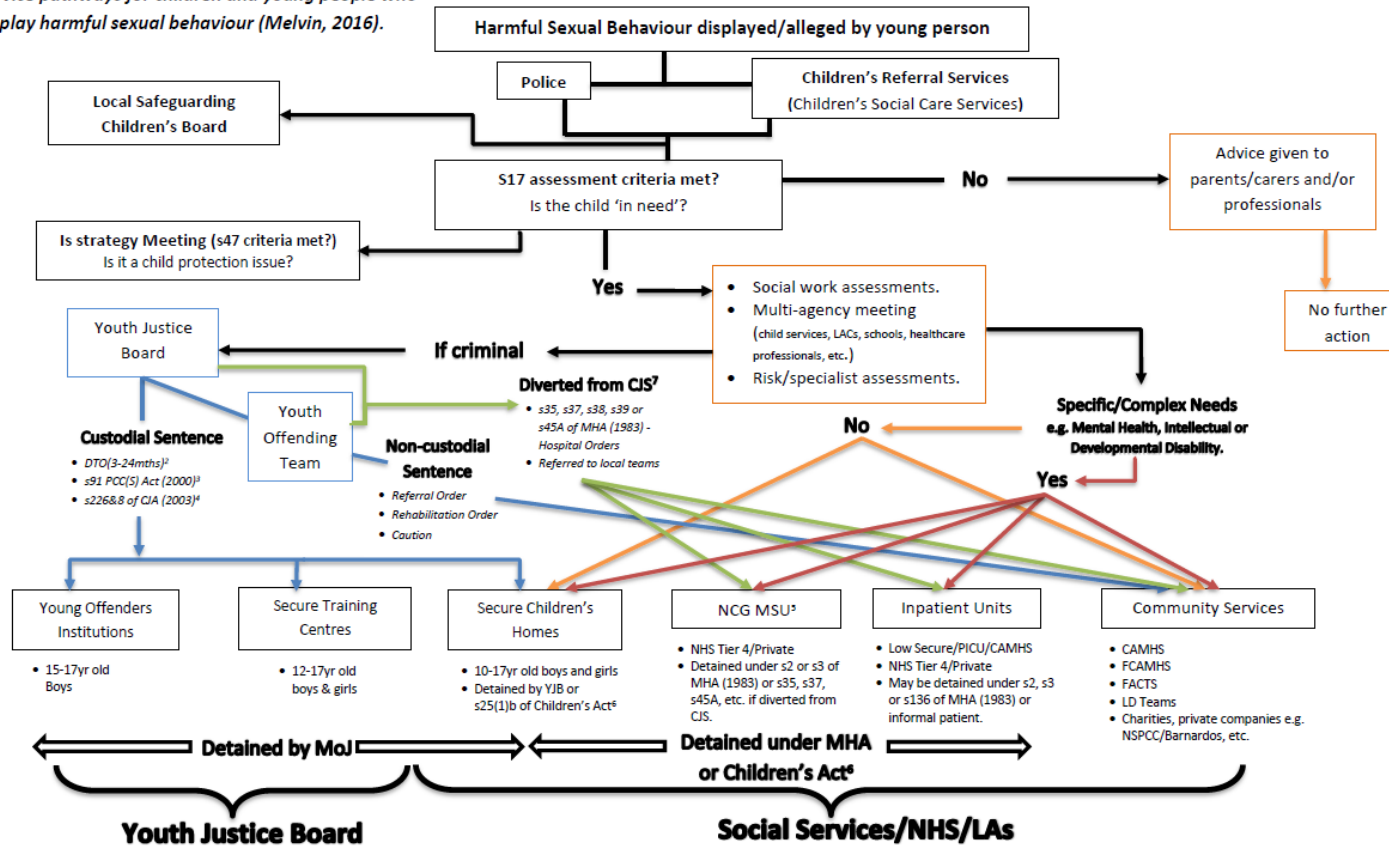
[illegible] pathways for children and young people who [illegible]play harmful sexual behaviour (Melvin, 2016).

Harmful Sexual Behaviour displayed/alleged by young person

Police

Children's Referral Services (Children's Social Care Services)

Local Safeguarding Children's Board

S17 assessment criteria met? Is the child 'in need'?

No

Advice given to parents/carers and/or professionals

No further action

Is strategy Meeting (s47 criteria met?) Is it a child protection issue?

Yes

- Social work assessments.
- Multi-agency meeting (child services, LACs, schools, healthcare professionals, etc.)
- Risk/specialist assessments.

Youth Justice Board

If criminal

Youth Offending Team

Diverted from CJS$^7$
- s35, s37, s38, s39 or s45A of MHA (1983) - Hospital Orders
- Referred to local teams

Specific/Complex Needs e.g. Mental Health, Intellectual or Developmental Disability.

No

Yes

Custodial Sentence
- DTO(3-24mths)$^2$
- s91 PCC(S) Act (2000)$^3$
- s226&8 of CJA (2003)$^4$

Non-custodial Sentence
- Referral Order
- Rehabilitation Order
- Caution

Young Offenders Institutions
- 15-17yr old Boys

Secure Training Centres
- 12-17yr old boys & girls

Secure Children's Homes
- 10-17yr old boys and girls
- Detained by YJB or s25(1)b of Children's Act$^6$

NCG MSU$^5$
- NHS Tier 4/Private
- Detained under s2 or s3 of MHA (1983) or s35, s37, s45A, etc. if diverted from CJS.

Inpatient Units
- Low Secure/PICU/CAMHS
- NHS Tier 4/Private
- May be detained under s2, s3 or s136 of MHA (1983) or informal patient.

Community Services
- CAMHS
- FCAMHS
- FACTS
- LD Teams
- Charities, private companies e.g. NSPCC/Barnardos, etc.

Detained by MoJ

Detained under MHA or Children's Act$^6$

Youth Justice Board

Social Services/NHS/LAs